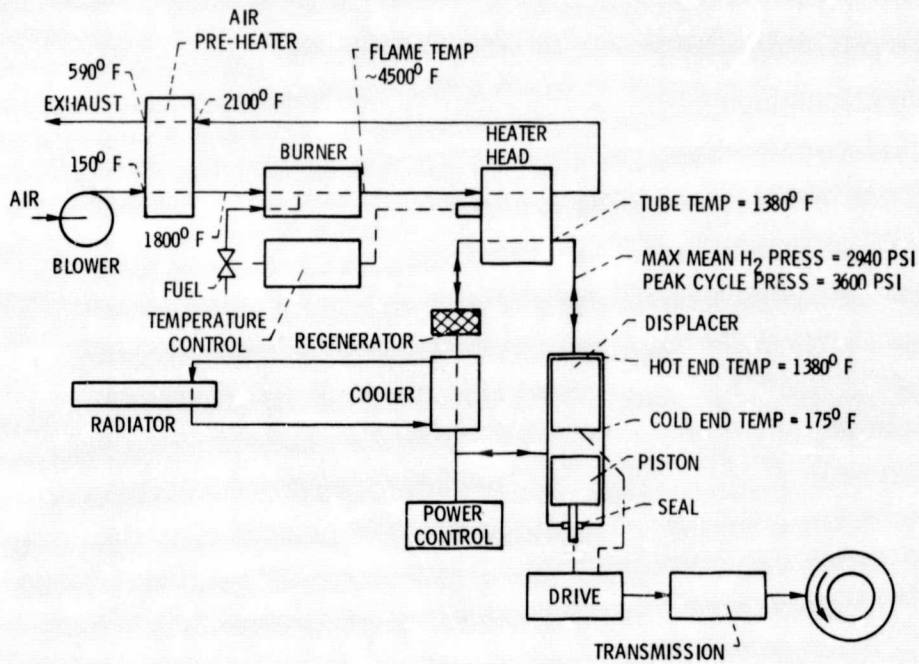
AIR PRE-HEATER

FLAME TEMP $\sim 4500^0$ F

$590^0$ F

EXHAUST

$2100^0$ F

$150^0$ F

BURNER

HEATER HEAD

AIR

BLOWER

$1800^0$ F

TUBE TEMP = $1380^0$ F

FUEL

TEMPERATURE CONTROL

MAX MEAN $H_2$ PRESS = 2940 PSI
PEAK CYCLE PRESS = 3600 PSI

REGENERATOR

DISPLACER

HOT END TEMP = $1380^0$ F

RADIATOR

COOLER

COLD END TEMP = $175^0$ F

PISTON

SEAL

POWER CONTROL

DRIVE

TRANSMISSION